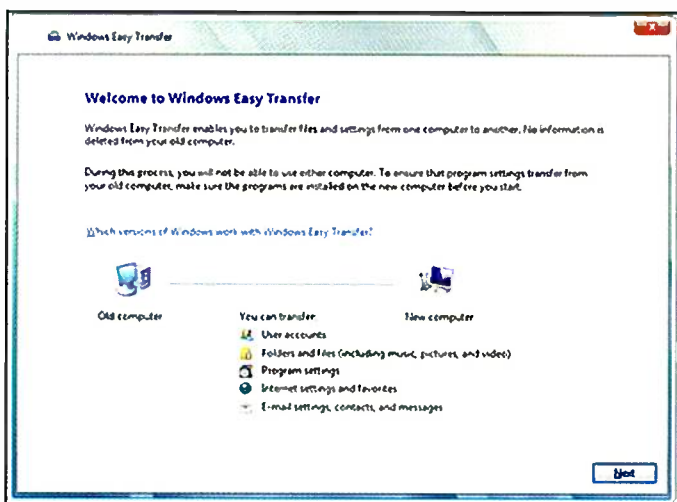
Windows Easy Transfer

Welcome to Windows Easy Transfer

Windows Easy Transfer enables you to transfer files and settings from one computer to another. No information is deleted from your old computer.

During this process, you will not be able to use either computer. To ensure that program settings transfer from your old computer, make sure the programs are installed on the new computer before you start.

Which versions of Windows work with Windows Easy Transfer?

Old computer

New computer

You can transfer:

User accounts

Folders and files (including music, pictures, and video)

Program settings

Internet settings and favorites

E-mail settings, contacts, and messages

Next